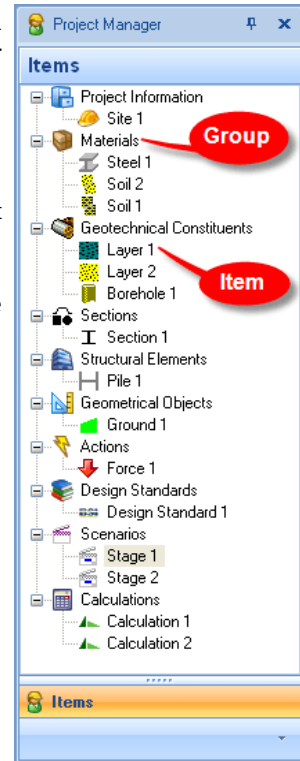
Project Manager

Items

Project Information
Site 1
Materials
Group
Steel 1
Soil 2
Soil 1
Geotechnical Constituents
Layer 1
Item
Layer 2
Borehole 1
Sections
Section 1
Structural Elements
Pile 1
Geometrical Objects
Ground 1
Actions
Force 1
Design Standards
Design Standard 1
Scenarios
Stage 1
Stage 2
Calculations
Calculation 1
Calculation 2

Items